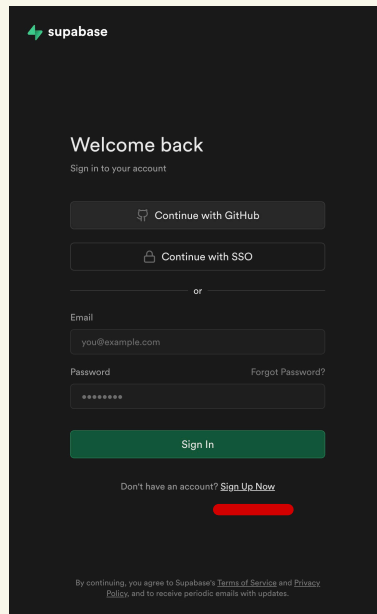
supabase

Welcome back

Sign in to your account

Continue with GitHub

Continue with SSO

or

Email

you@example.com

Password

Forgot Password?

••••••••

Sign In

Don't have an account? Sign Up Now

By continuing, you agree to Supabase's Terms of Service and Privacy Policy, and to receive periodic emails with updates.